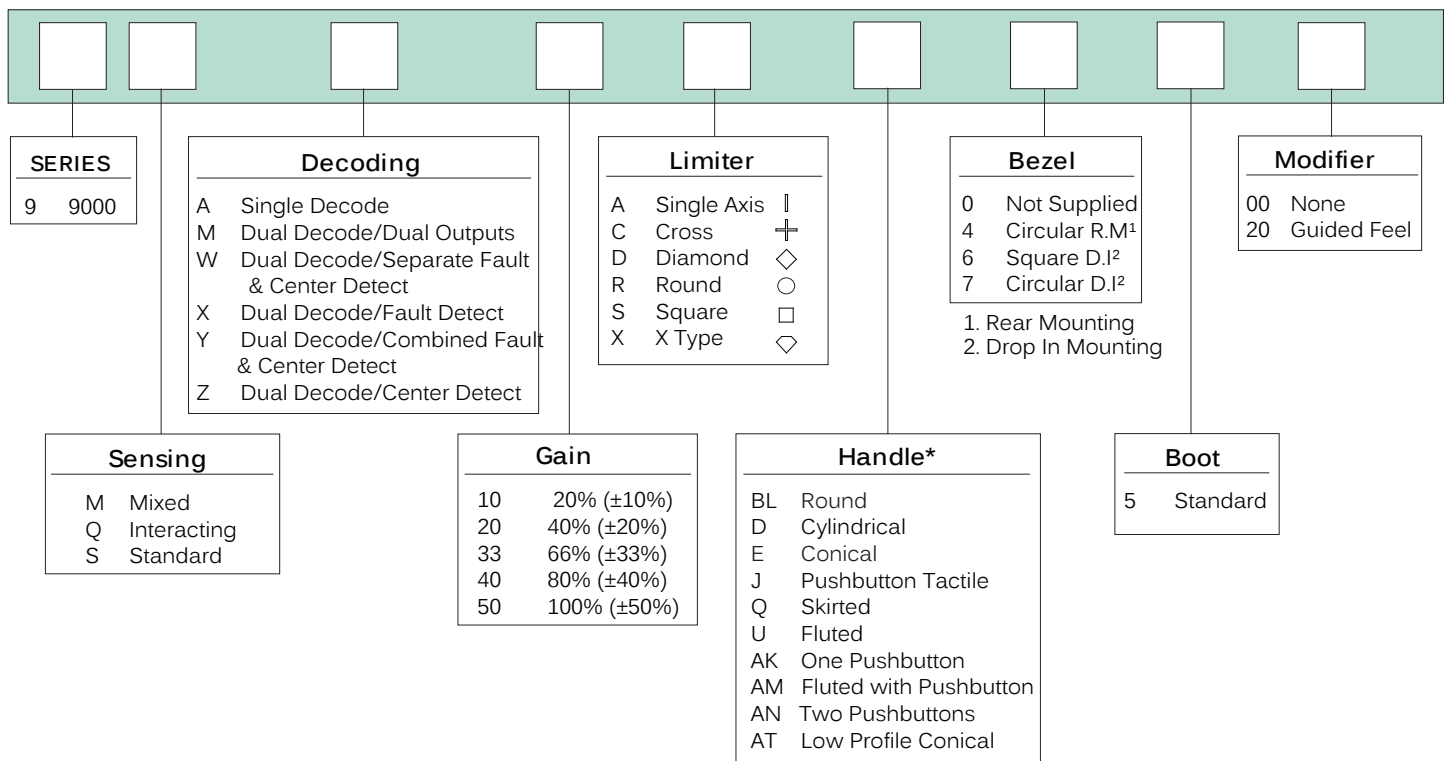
SERIES
9 9000

Decoding
A Single Decode
M Dual Decode/Dual Outputs
W Dual Decode/Separate Fault & Center Detect
X Dual Decode/Fault Detect
Y Dual Decode/Combined Fault & Center Detect
Z Dual Decode/Center Detect

Limiter
A Single Axis
C Cross
D Diamond
R Round
S Square
X X Type

Bezel
0 Not Supplied
4 Circular R.M¹
6 Square D.I²
7 Circular D.I²

1. Rear Mounting
2. Drop In Mounting

Modifier
00 None
20 Guided Feel

Sensing
M Mixed
Q Interacting
S Standard

Gain
| | |
|---|---|
| 10 | 20% (±10%) |
| 20 | 40% (±20%) |
| 33 | 66% (±33%) |
| 40 | 80% (±40%) |
| 50 | 100% (±50%) |

Handle*
BL Round
D Cylindrical
E Conical
J Pushbutton Tactile
Q Skirted
U Fluted
AK One Pushbutton
AM Fluted with Pushbutton
AN Two Pushbuttons
AT Low Profile Conical

Boot
5 Standard